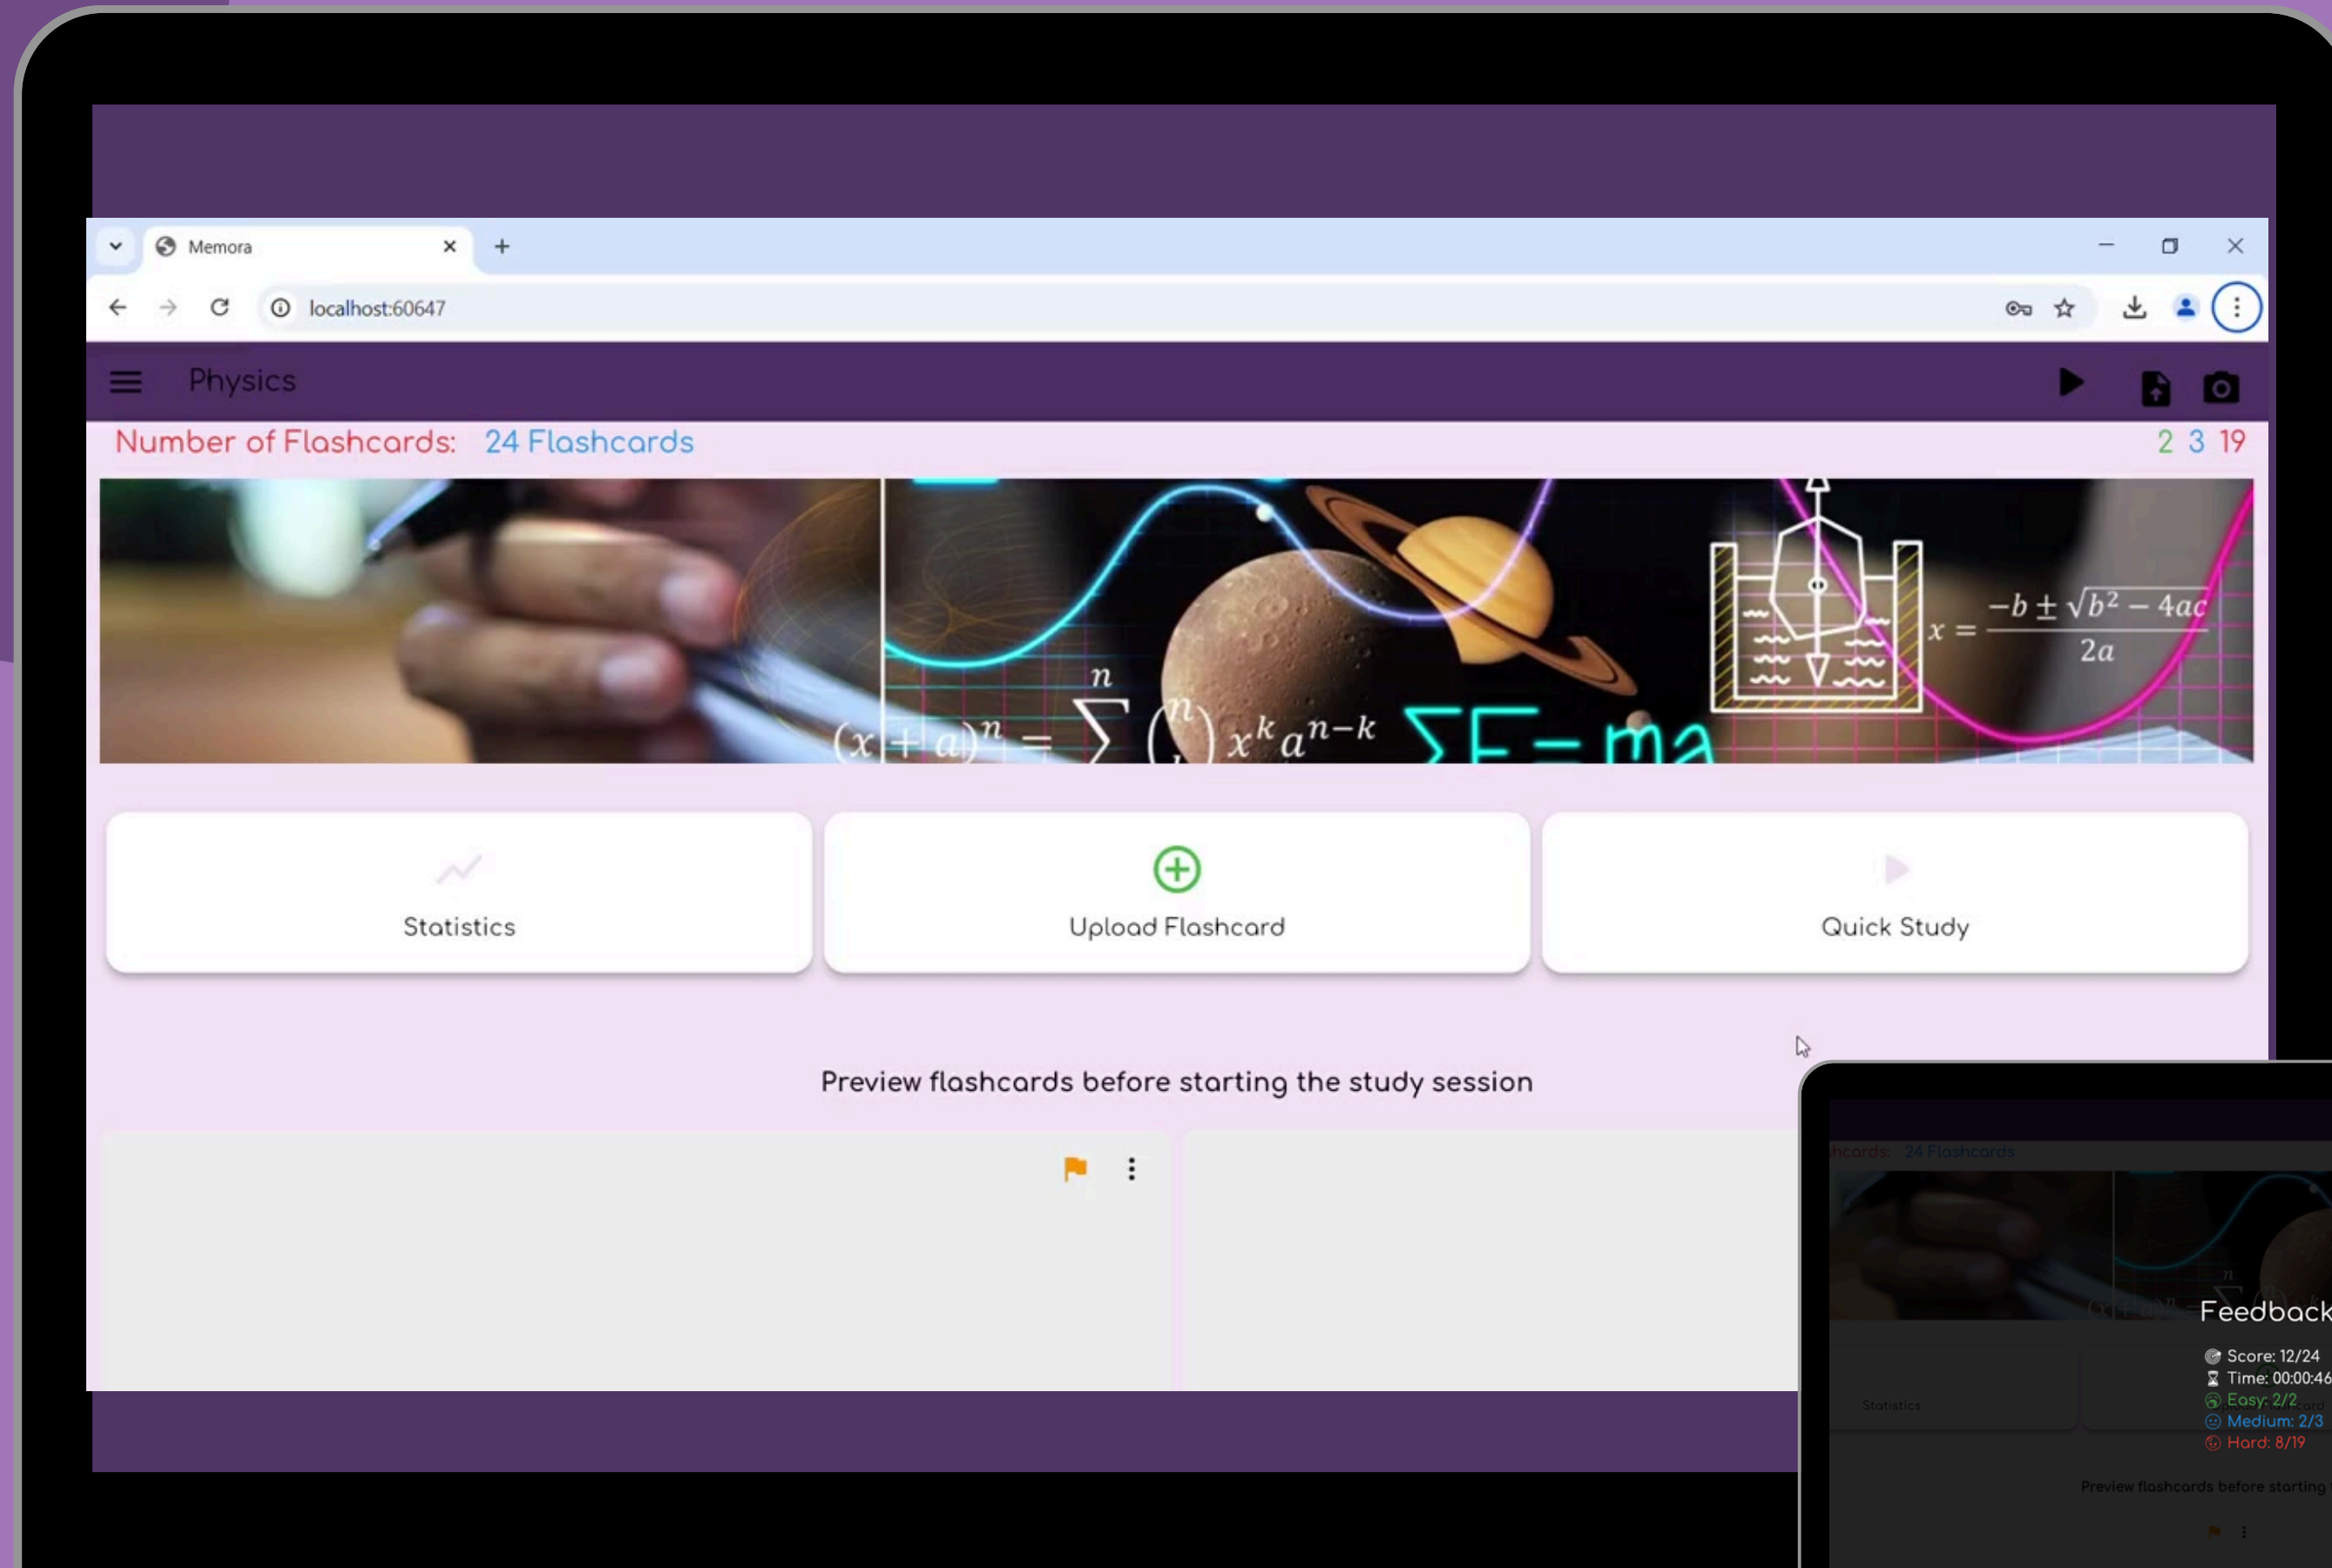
Memora
localhost:60647
Physics
Number of Flashcards: 24 Flashcards
2 3 19
$(x+a)^n = \sum^n \binom{n}{k} x^k a^{n-k}$ $\Sigma F = ma$ $x = \frac{-b \pm \sqrt{b^2-4ac}}{2a}$
Statistics
Upload Flashcard
Quick Study
Preview flashcards before starting the study session
hcards: 24 Flashcards
Feedback
Score: 12/24
Time: 00:00:46
Easy: 2/2
Medium: 2/3
Hard: 8/19
Statistics
Preview flashcards before starting